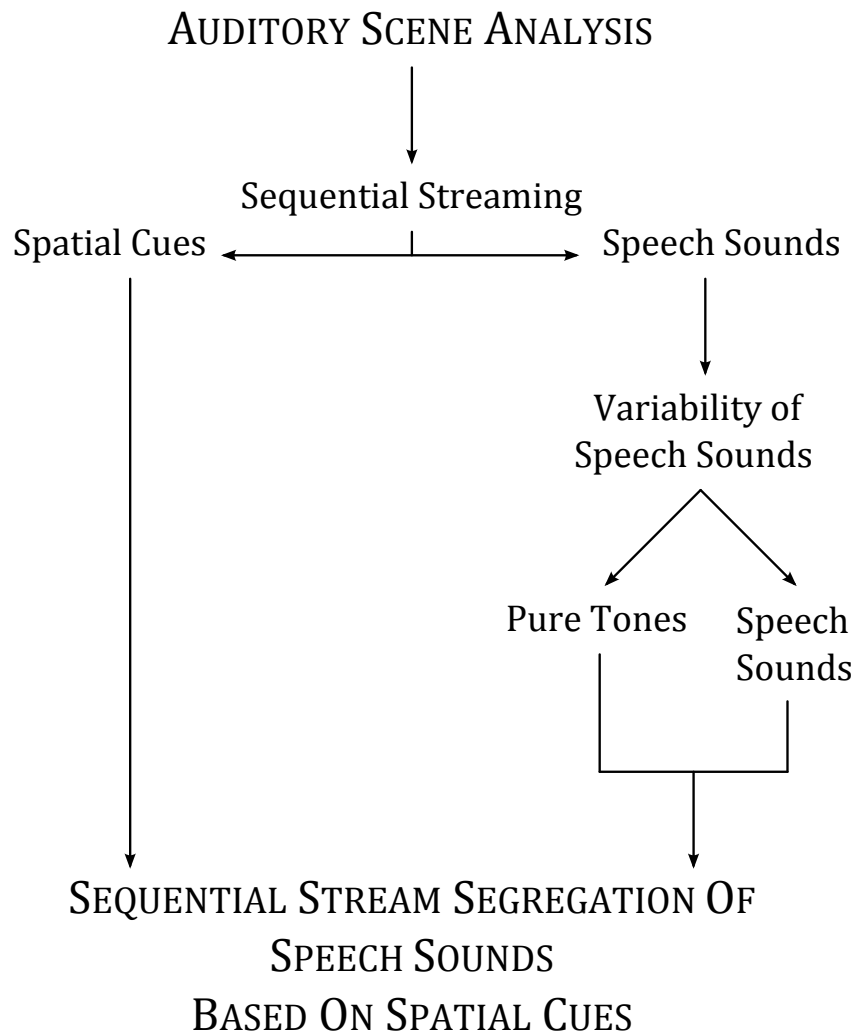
AUDITORY SCENE ANALYSIS

Sequential Streaming

Spatial Cues

Speech Sounds

Variability of Speech Sounds

Pure Tones

Speech Sounds

SEQUENTIAL STREAM SEGREGATION OF SPEECH SOUNDS BASED ON SPATIAL CUES